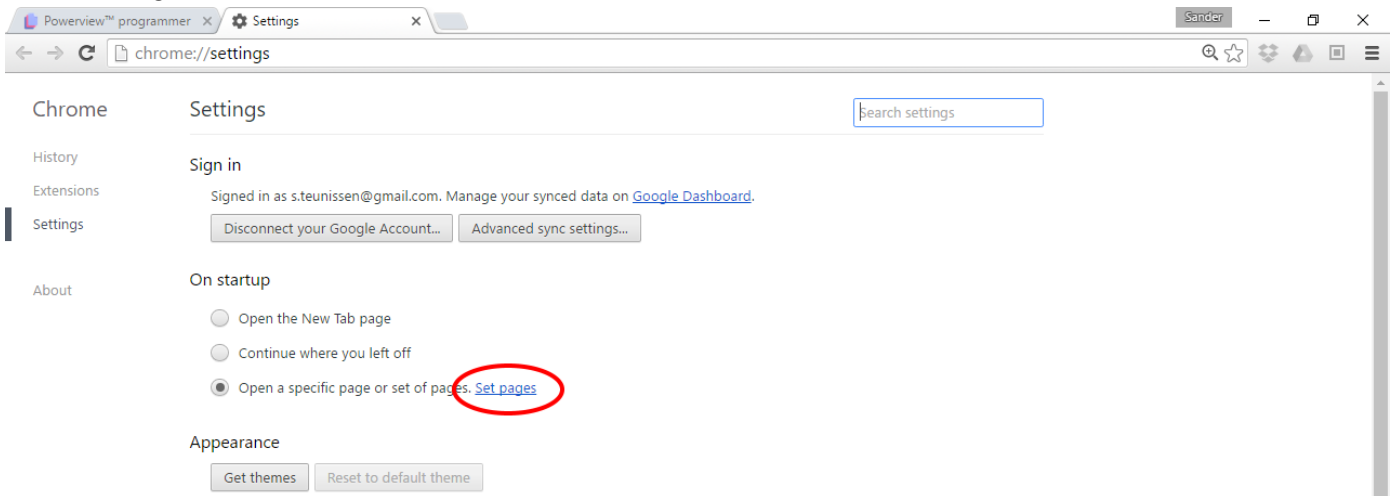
Powerview™ programmer ×
Settings ×
Sander
chrome://settings

Chrome

History
Extensions
Settings

About

Settings

Search settings

Sign in

Signed in as s.teunissen@gmail.com. Manage your synced data on Google Dashboard.

Disconnect your Google Account... Advanced sync settings...

On startup

Open the New Tab page

Continue where you left off

Open a specific page or set of pages. Set pages

Appearance

Get themes Reset to default theme